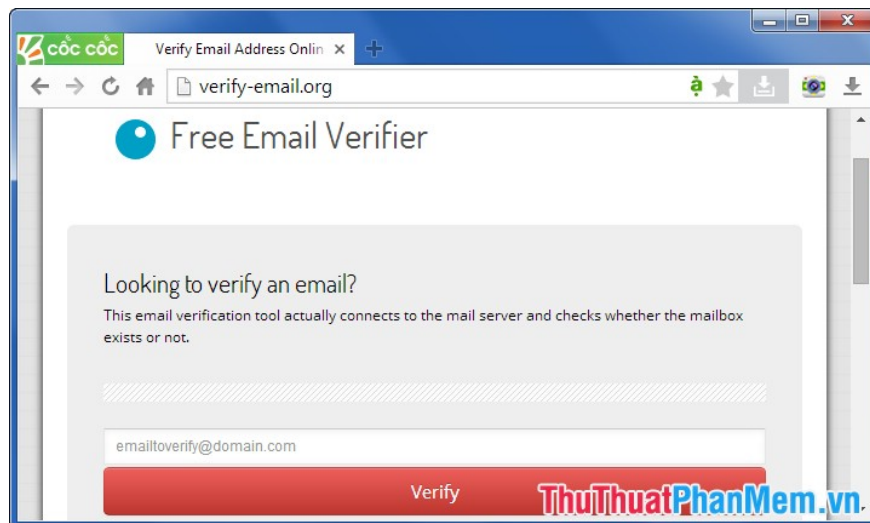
cốc cốc
Verify Email Address Onlin ×
verify-email.org
à

Free Email Verifier

Looking to verify an email?
This email verification tool actually connects to the mail server and checks whether the mailbox exists or not.

emailtoverify@domain.com
Verify

ThuThuatPhanMem.vn